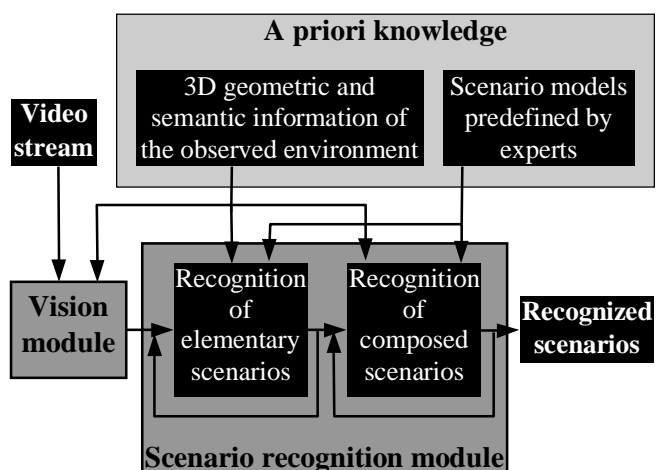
A priori knowledge

3D geometric and semantic information of the observed environment

Scenario models predefined by experts

Video stream

Vision module

Recognition of elementary scenarios

Recognition of composed scenarios

Recognized scenarios

Scenario recognition module